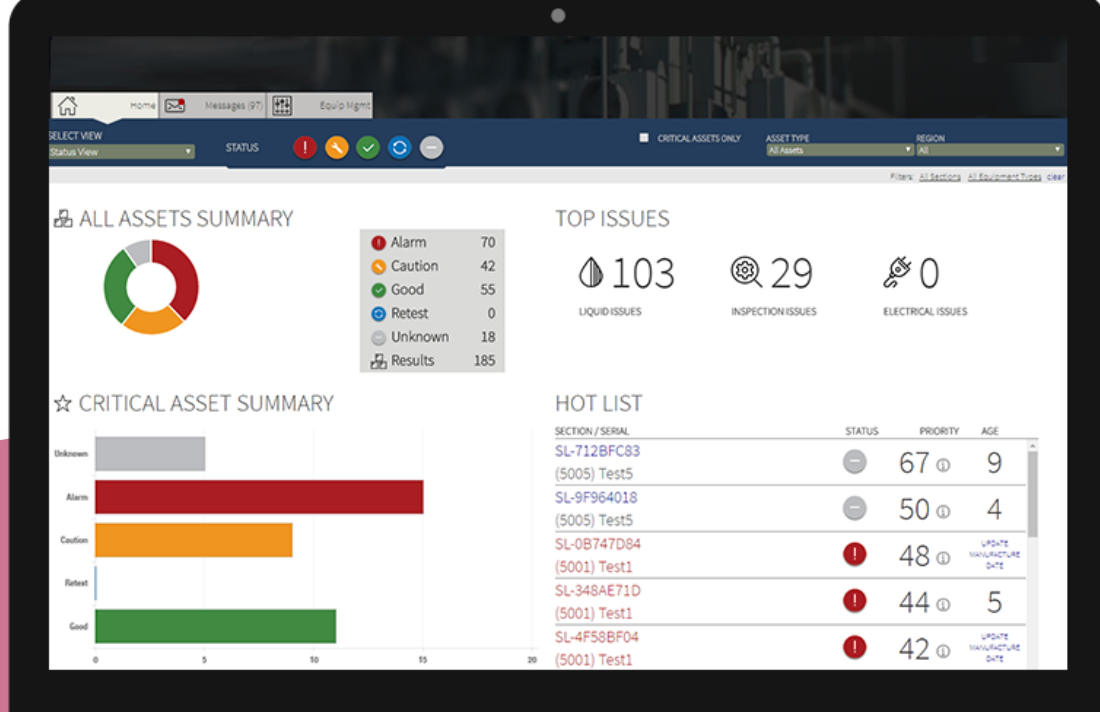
Home Messages (97) Equip Mgmt

SELECT VIEW
Status View

STATUS

CRITICAL ASSETS ONLY

ASSET TYPE
All Assets

REGION
All

Filters: All Sections All Equipment Types clear

ALL ASSETS SUMMARY

| | |
|---|---|
| Alarm | 70 |
| Caution | 42 |
| Good | 55 |
| Retest | 0 |
| Unknown | 18 |
| Results | 185 |

TOP ISSUES

103
LIQUID ISSUES

29
INSPECTION ISSUES

0
ELECTRICAL ISSUES

CRITICAL ASSET SUMMARY

Unknown
Alarm
Caution
Retest
Good

0 5 10 15 20

HOT LIST

| SECTION / SERIAL | STATUS | PRIORITY | AGE |
|---|---|---|---|
| SL-712BFC83 (5005) Test5 | | 67 | 9 |
| SL-9F964018 (5005) Test5 | | 50 | 4 |
| SL-0B747D84 (5001) Test1 | | 48 | UPDATE MANUFACTURE DATE |
| SL-348AE71D (5001) Test1 | | 44 | 5 |
| SL-4F58BF04 (5001) Test1 | | 42 | UPDATE MANUFACTURE DATE |